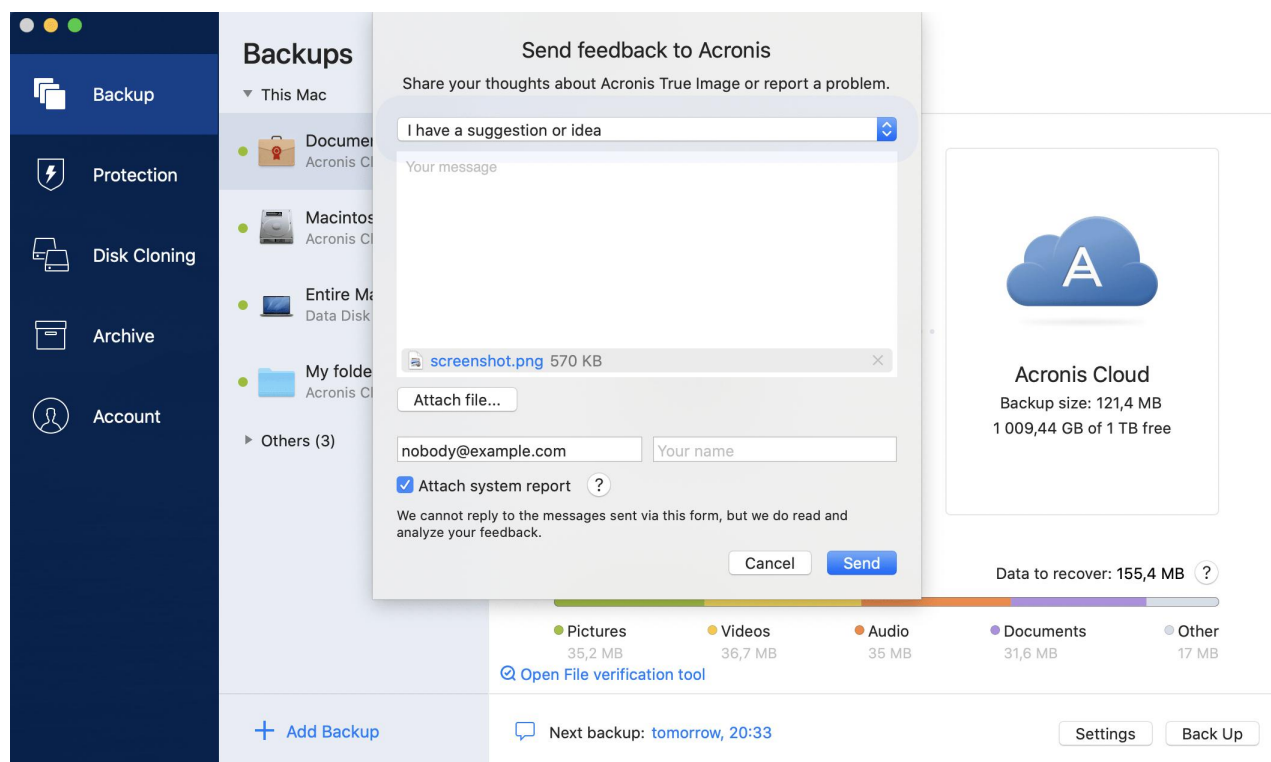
Backup

Protection

Disk Cloning

Archive

Account

Backups

This Mac

Documer
Acronis Cl

Macintos
Acronis Cl

Entire Ma
Data Disk

My folde
Acronis Cl

Others (3)

Add Backup

Send feedback to Acronis

Share your thoughts about Acronis True Image or report a problem.

I have a suggestion or idea

Your message

screenshot.png 570 KB

Attach file...

nobody@example.com

Your name

Attach system report ?

We cannot reply to the messages sent via this form, but we do read and analyze your feedback.

Cancel Send

A

Acronis Cloud
Backup size: 121,4 MB
1 009,44 GB of 1 TB free

Data to recover: 155,4 MB ?

Pictures 35,2 MB
Videos 36,7 MB
Audio 35 MB
Documents 31,6 MB
Other 17 MB

Open File verification tool

Next backup: tomorrow, 20:33

Settings

Back Up